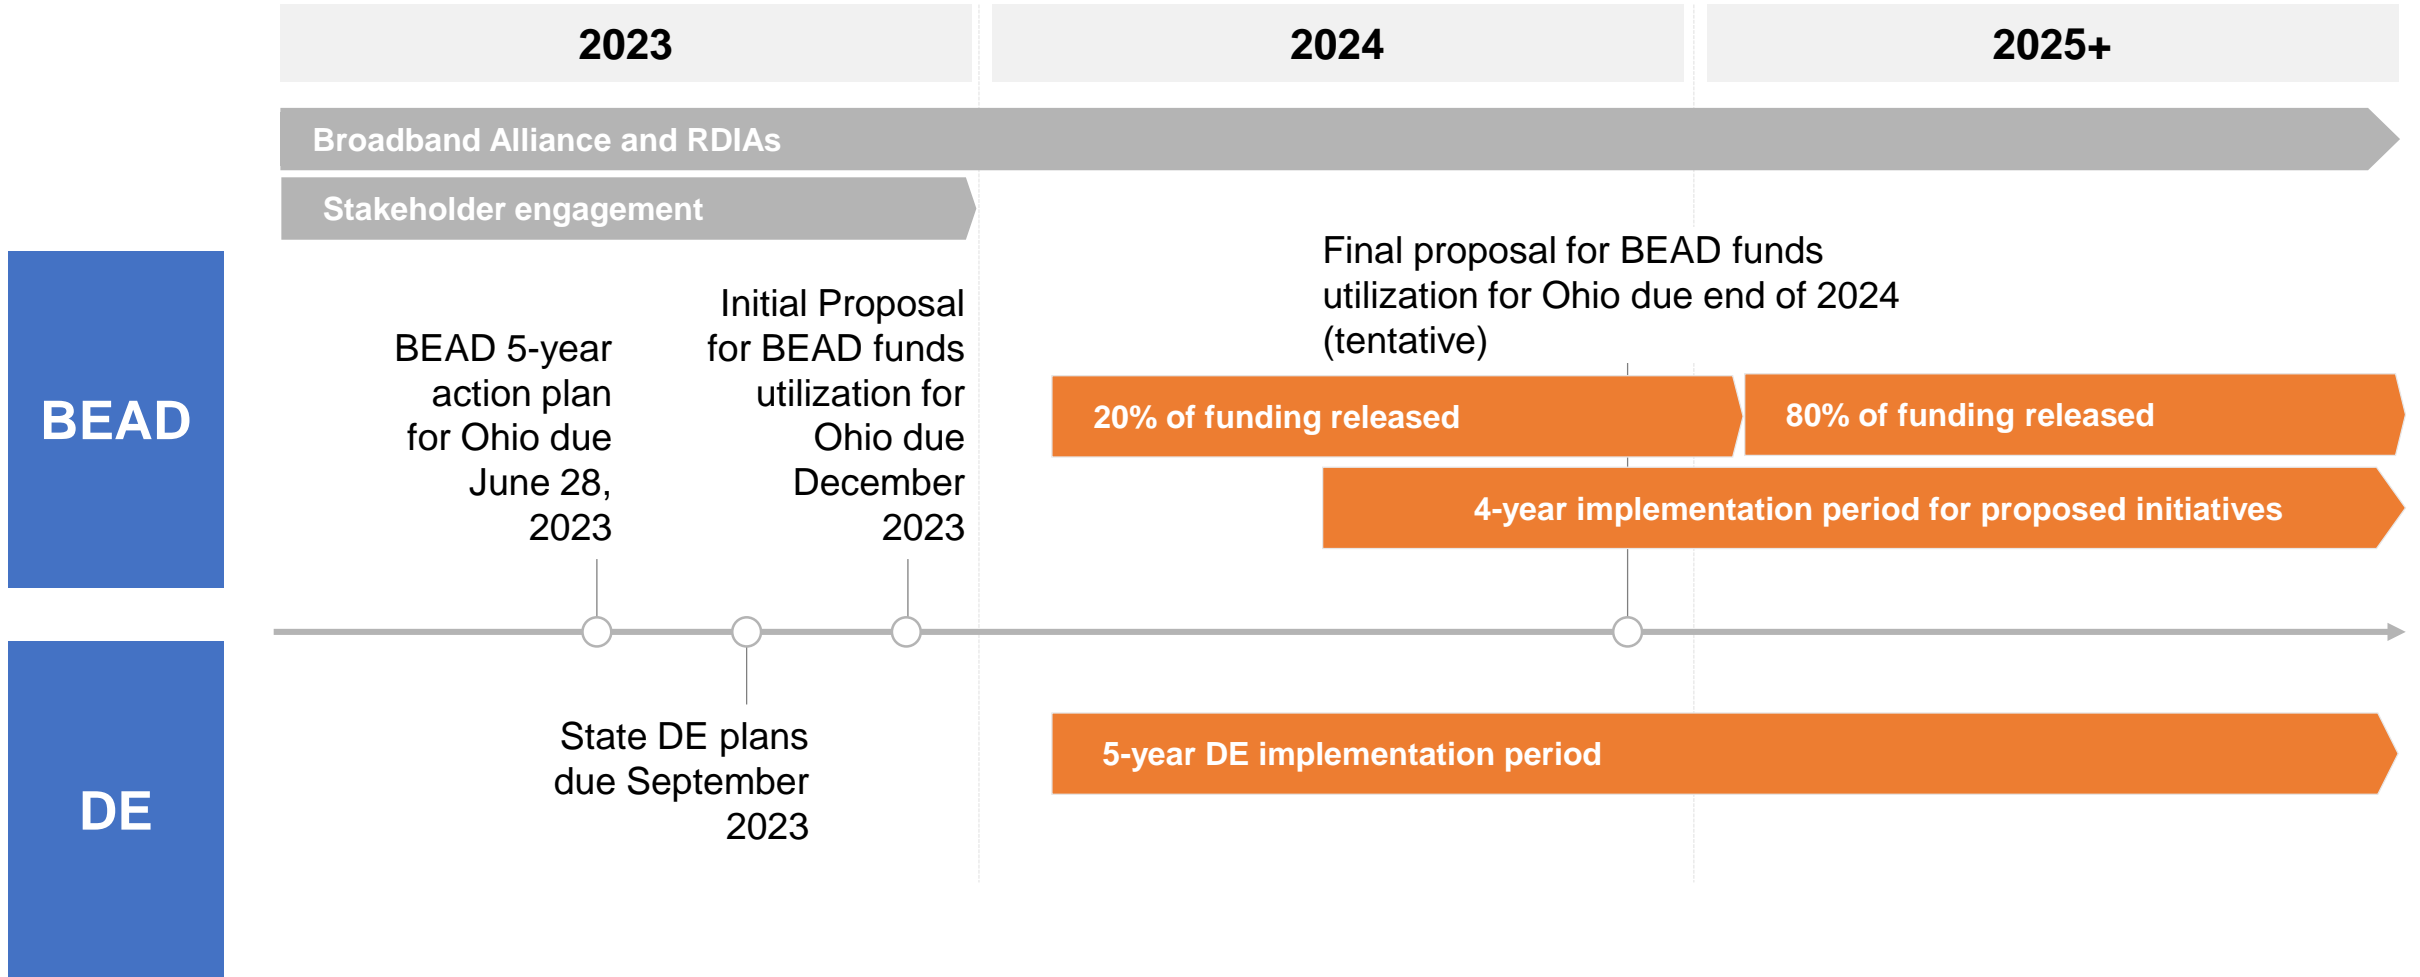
2023

2024

2025+

Broadband Alliance and RDIAs

Stakeholder engagement

BEAD

BEAD 5-year action plan for Ohio due June 28, 2023

Initial Proposal for BEAD funds utilization for Ohio due December 2023

Final proposal for BEAD funds utilization for Ohio due end of 2024 (tentative)

20% of funding released

80% of funding released

4-year implementation period for proposed initiatives

DE

State DE plans due September 2023

5-year DE implementation period